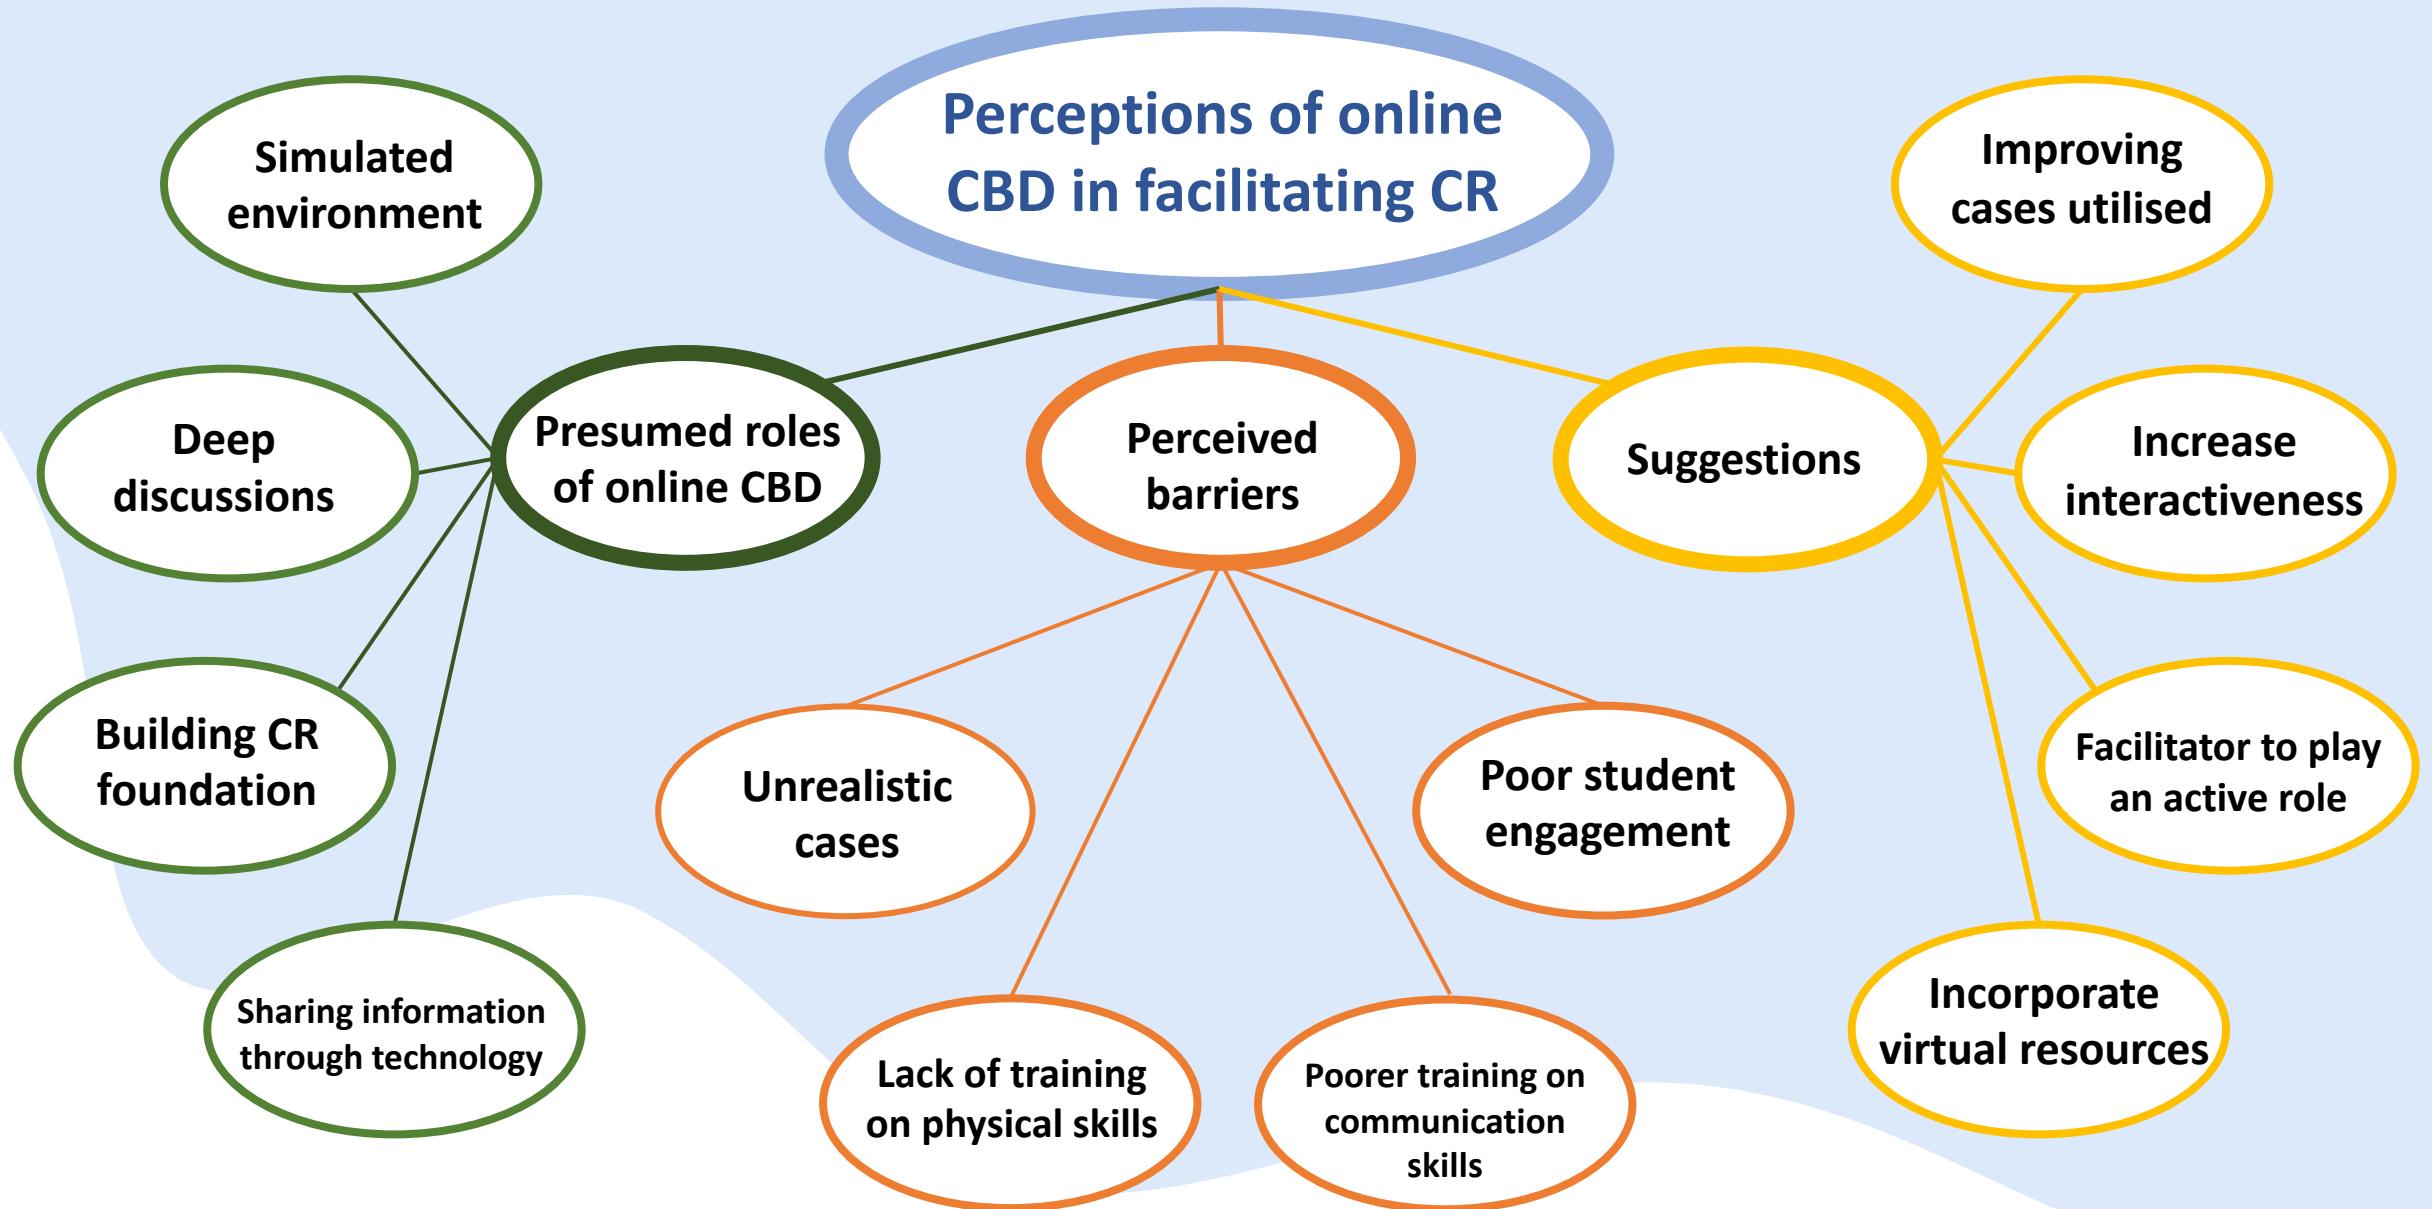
Perceptions of online CBD in facilitating CR

Presumed roles of online CBD

Simulated environment

Deep discussions

Building CR foundation

Sharing information through technology

Perceived barriers

Unrealistic cases

Lack of training on physical skills

Poorer training on communication skills

Poor student engagement

Suggestions

Improving cases utilised

Increase interactiveness

Facilitator to play an active role

Incorporate virtual resources